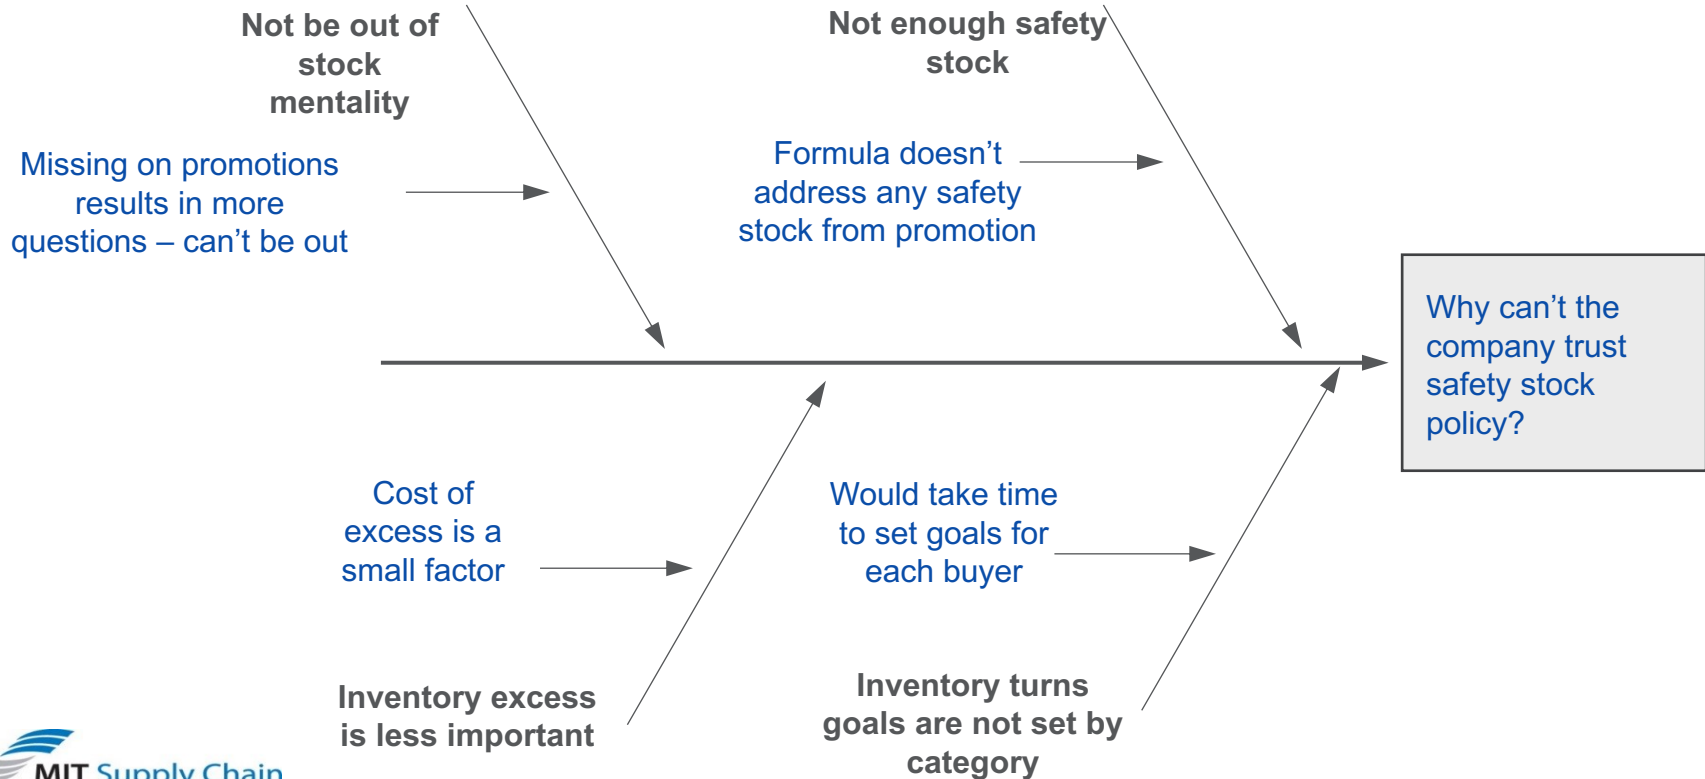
Not be out of stock mentality

Not enough safety stock

Missing on promotions results in more questions – can't be out

Formula doesn't address any safety stock from promotion

Why can't the company trust safety stock policy?

Cost of excess is a small factor

Would take time to set goals for each buyer

Inventory excess is less important

Inventory turns goals are not set by category

MIT Supply Chain